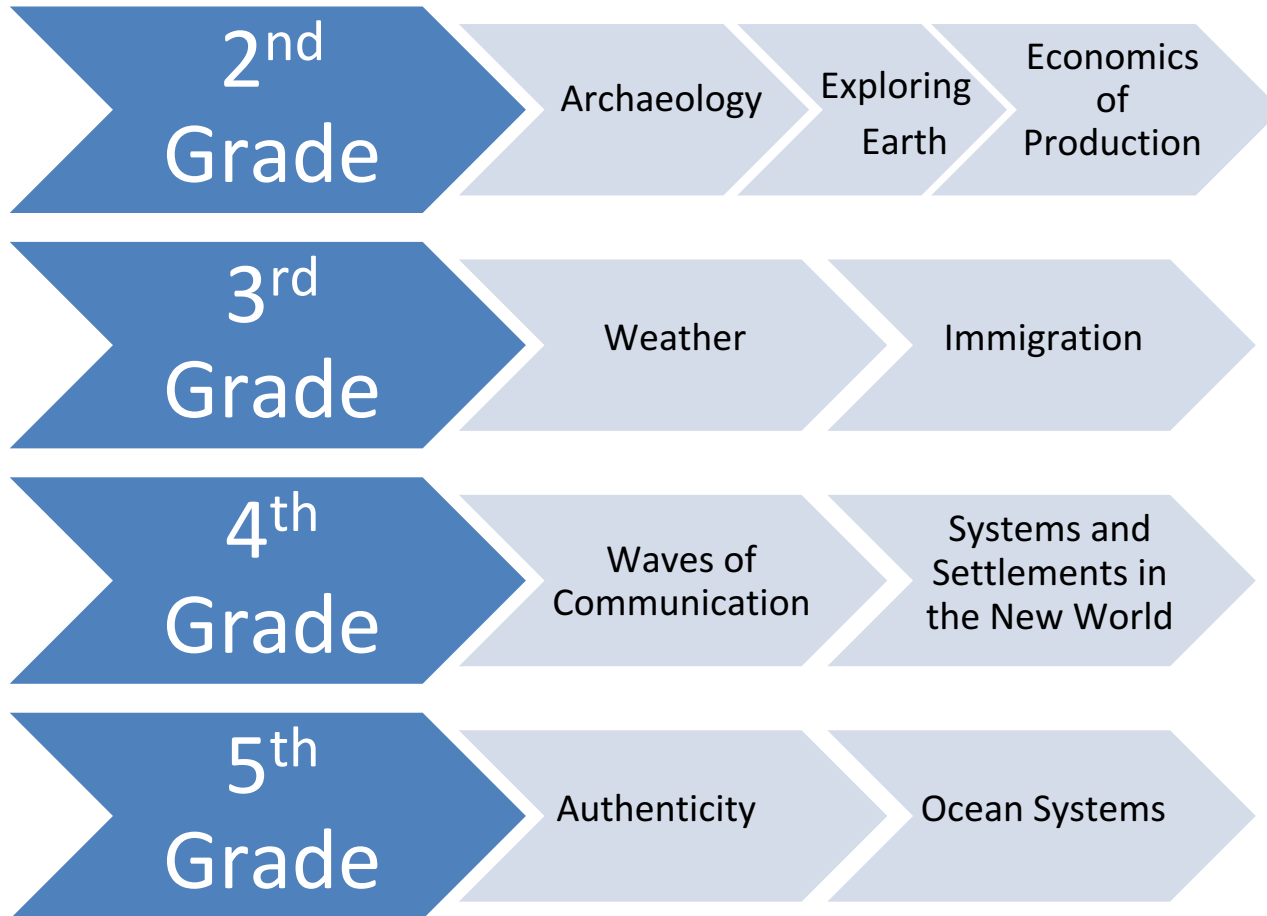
2$^{nd}$ Grade

Archaeology

Exploring Earth

Economics of Production

3$^{rd}$ Grade

Weather

Immigration

4$^{th}$ Grade

Waves of Communication

Systems and Settlements in the New World

5$^{th}$ Grade

Authenticity

Ocean Systems